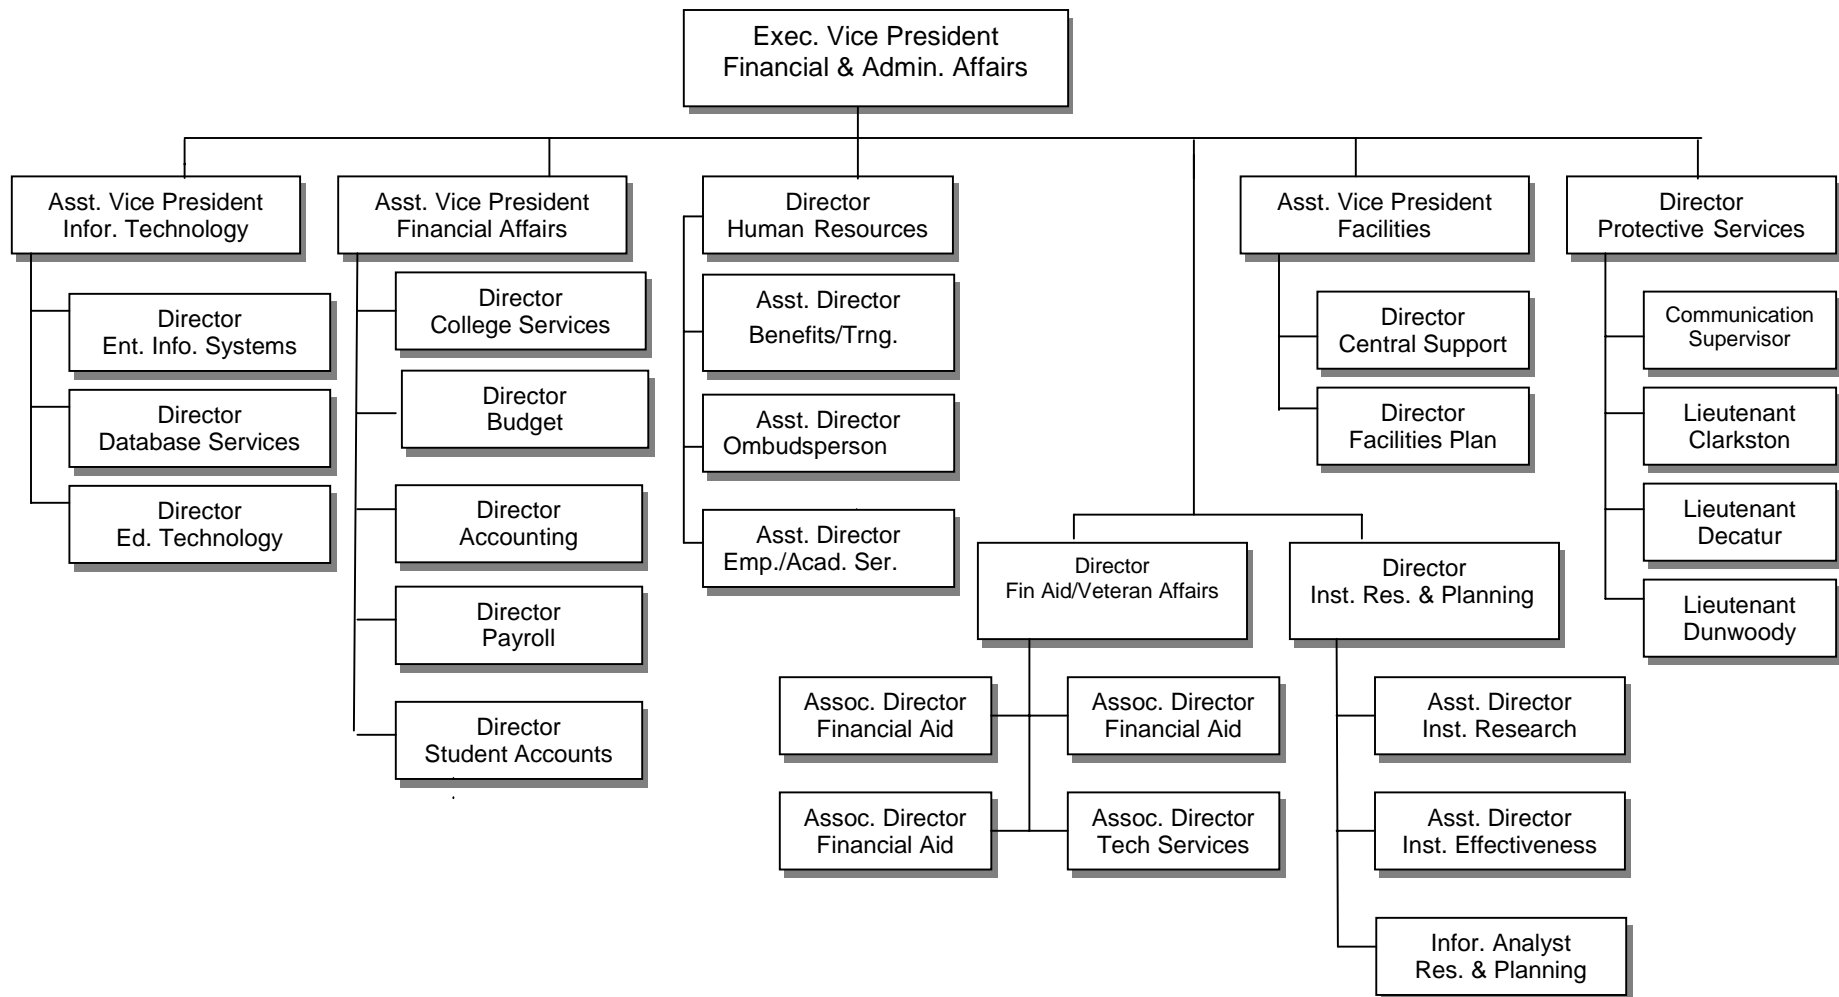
Exec. Vice President
Financial & Admin. Affairs

Asst. Vice President
Infor. Technology

Director
Ent. Info. Systems

Director
Database Services

Director
Ed. Technology

Asst. Vice President
Financial Affairs

Director
College Services

Director
Budget

Director
Accounting

Director
Payroll

Director
Student Accounts

Director
Human Resources

Asst. Director
Benefits/Trng.

Asst. Director
Ombudsperson

Asst. Director
Emp./Acad. Ser.

Director
Fin Aid/Veteran Affairs

Assoc. Director
Financial Aid

Assoc. Director
Financial Aid

Assoc. Director
Financial Aid

Assoc. Director
Tech Services

Director
Inst. Res. & Planning

Asst. Director
Inst. Research

Asst. Director
Inst. Effectiveness

Infor. Analyst
Res. & Planning

Asst. Vice President
Facilities

Director
Central Support

Director
Facilities Plan

Director
Protective Services

Communication
Supervisor

Lieutenant
Clarkston

Lieutenant
Decatur

Lieutenant
Dunwoody